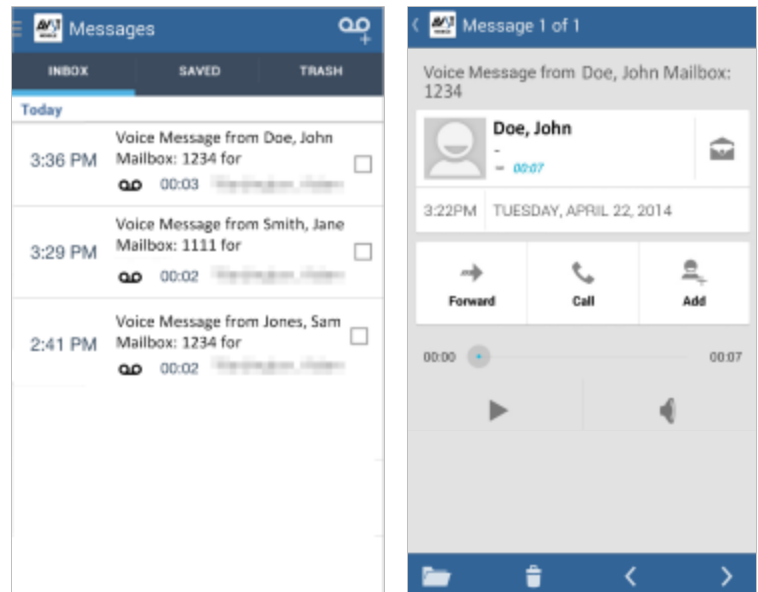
Messages

INBOX
SAVED
TRASH

Today

3:36 PM
Voice Message from Doe, John Mailbox: 1234 for
00:03 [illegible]

3:29 PM
Voice Message from Smith, Jane Mailbox: 1111 for
00:02 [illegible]

2:41 PM
Voice Message from Jones, Sam Mailbox: 1234 for
00:02 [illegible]

Message 1 of 1

Voice Message from Doe, John Mailbox: 1234

Doe, John
-
00:07

3:22PM TUESDAY, APRIL 22, 2014

Forward
Call
Add

00:00
00:07